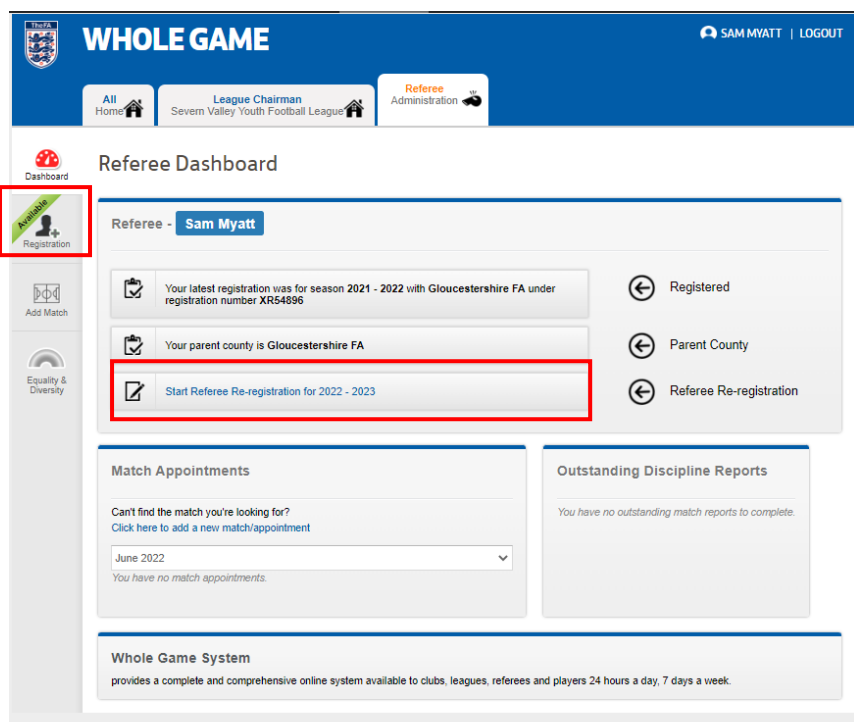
TheFA

WHOLE GAME

SAM MYATT | LOGOUT

All Home

League Chairman Severn Valley Youth Football League

Referee Administration

Dashboard

Available

Registration

Add Match

Equality & Diversity

Referee Dashboard

Referee - Sam Myatt

Your latest registration was for season 2021 - 2022 with Gloucestershire FA under registration number XR54896

Registered

Your parent county is Gloucestershire FA

Parent County

Start Referee Re-registration for 2022 - 2023

Referee Re-registration

Match Appointments

Can't find the match you're looking for?
Click here to add a new match/appointment

June 2022

You have no match appointments.

Outstanding Discipline Reports

You have no outstanding match reports to complete.

Whole Game System

provides a complete and comprehensive online system available to clubs, leagues, referees and players 24 hours a day, 7 days a week.